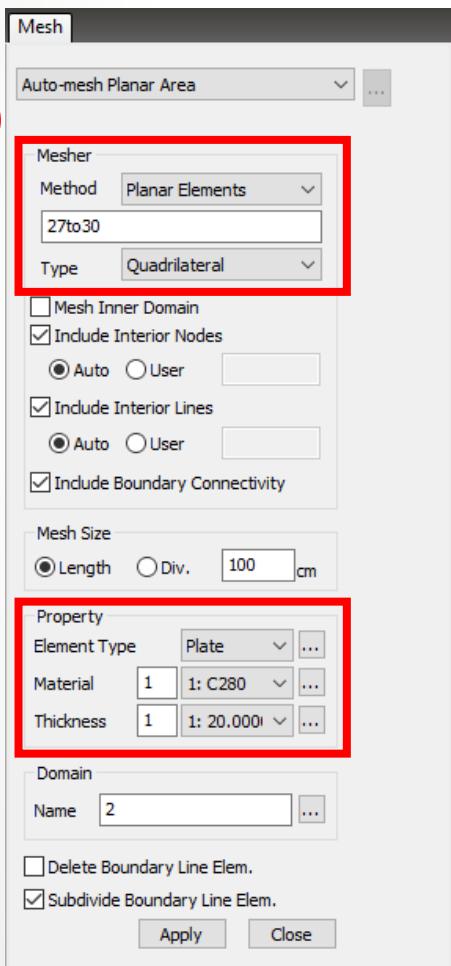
Mesh

Auto-mesh Planar Area

...

Mesher

Method Planar Elements

27to30

Type Quadrilateral

Mesh Inner Domain

Include Interior Nodes

Auto User

Include Interior Lines

Auto User

Include Boundary Connectivity

Mesh Size

Length Div. 100 cm

Property

Element Type Plate ...

Material 1 1: C280 ...

Thickness 1 1: 20.000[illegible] ...

Domain

Name 2 ...

Delete Boundary Line Elem.

Subdivide Boundary Line Elem.

Apply Close